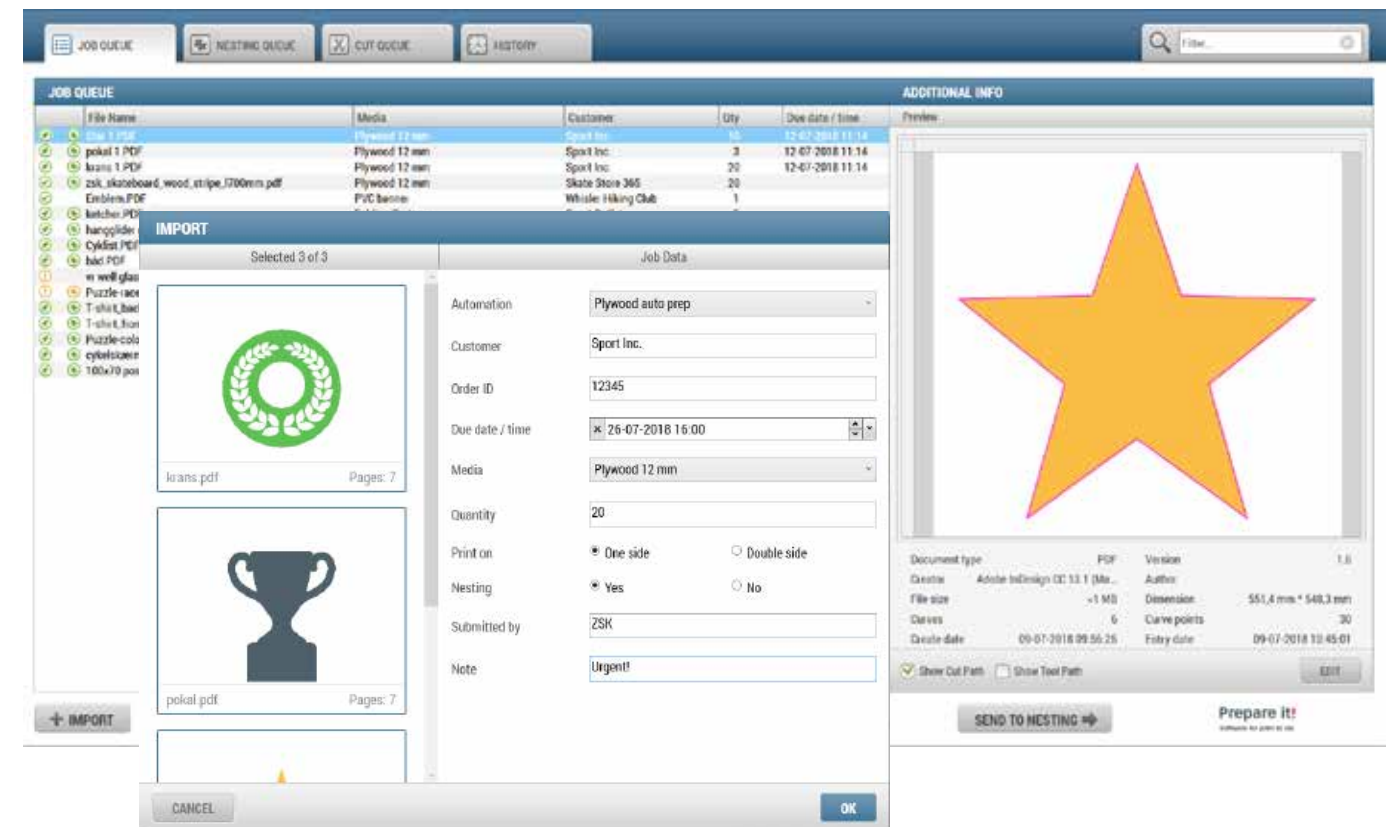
JOB QUEUE NESTING QUEUE CUT QUEUE HISTORY

Filter...

JOB QUEUE

| File Name | Media | Customer | Qty | Due date / time |
|---|---|---|---|---|
| Star 1.PDF | Plywood 12 mm | Sport Inc. | 10 | 12-07-2018 11:14 |
| pokal 1.PDF | Plywood 12 mm | Sport Inc. | 3 | 12-07-2018 11:14 |
| krans 1.PDF | Plywood 12 mm | Sport Inc. | 20 | 12-07-2018 11:14 |
| zsk_skateboard_wood_stripe_l700mm.pdf | Plywood 12 mm | Skate Store 365 | 20 | |
| Emblem.PDF | PVC banner | Whistle Hiking Club | 1 | |
| ketcher.PDF | | | | |
| hangglider | | | | |
| Cyklist.PDF | | | | |
| båd.PDF | | | | |
| w well glas | | | | |
| Puzzle-race | | | | |
| T-shirt_bac | | | | |
| T-shirt_fron | | | | |
| Puzzle-colo | | | | |
| cykelsiaen | | | | |
| 100x70 pos | | | | |

+ IMPORT

IMPORT

Selected 3 of 3

krans.pdf Pages: 7

pokal.pdf Pages: 7

Job Data

Automation Plywood auto prep

Customer Sport Inc.

Order ID 12345

Due date / time × 26-07-2018 16:00

Media Plywood 12 mm

Quantity 20

Print on One side Double side

Nesting Yes No

Submitted by ZSK

Note Urgent!

CANCEL

OK

ADDITIONAL INFO

Preview

| Document type | PDF | Version | 1.6 |
|---|---|---|---|
| Creator | Adobe InDesign CC 13.1 (Ma... | Author | |
| File size | <1 MB | Dimension | 551,4 mm * 548,3 mm |
| Curves | 6 | Curve points | 30 |
| Create date | 09-07-2018 09:56:25 | Entry date | 09-07-2018 10:45:01 |

Show Cut Path Show Tool Path

EDIT

SEND TO NESTING

Prepare it!
Software for print to die